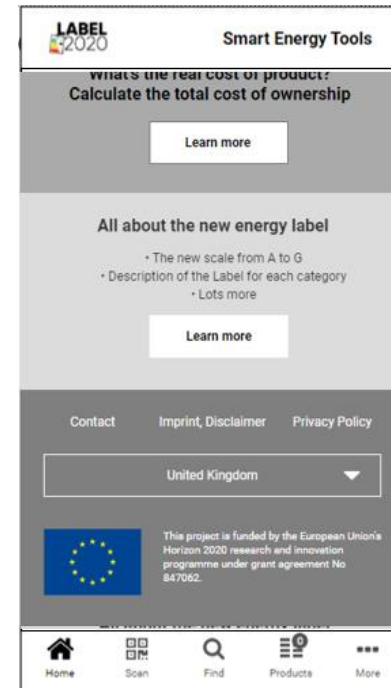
LABEL 2020

Smart Energy Tools

What's the real cost of product? Calculate the total cost of ownership

Learn more

All about the new energy label

• The new scale from A to G
• Description of the Label for each category
• Lots more

Learn more

Contact

Imprint, Disclaimer

Privacy Policy

United Kingdom

This project is funded by the European Union's Horizon 2020 research and innovation programme under grant agreement No 847062.

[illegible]

Home

Scan

Find

0

Products

More